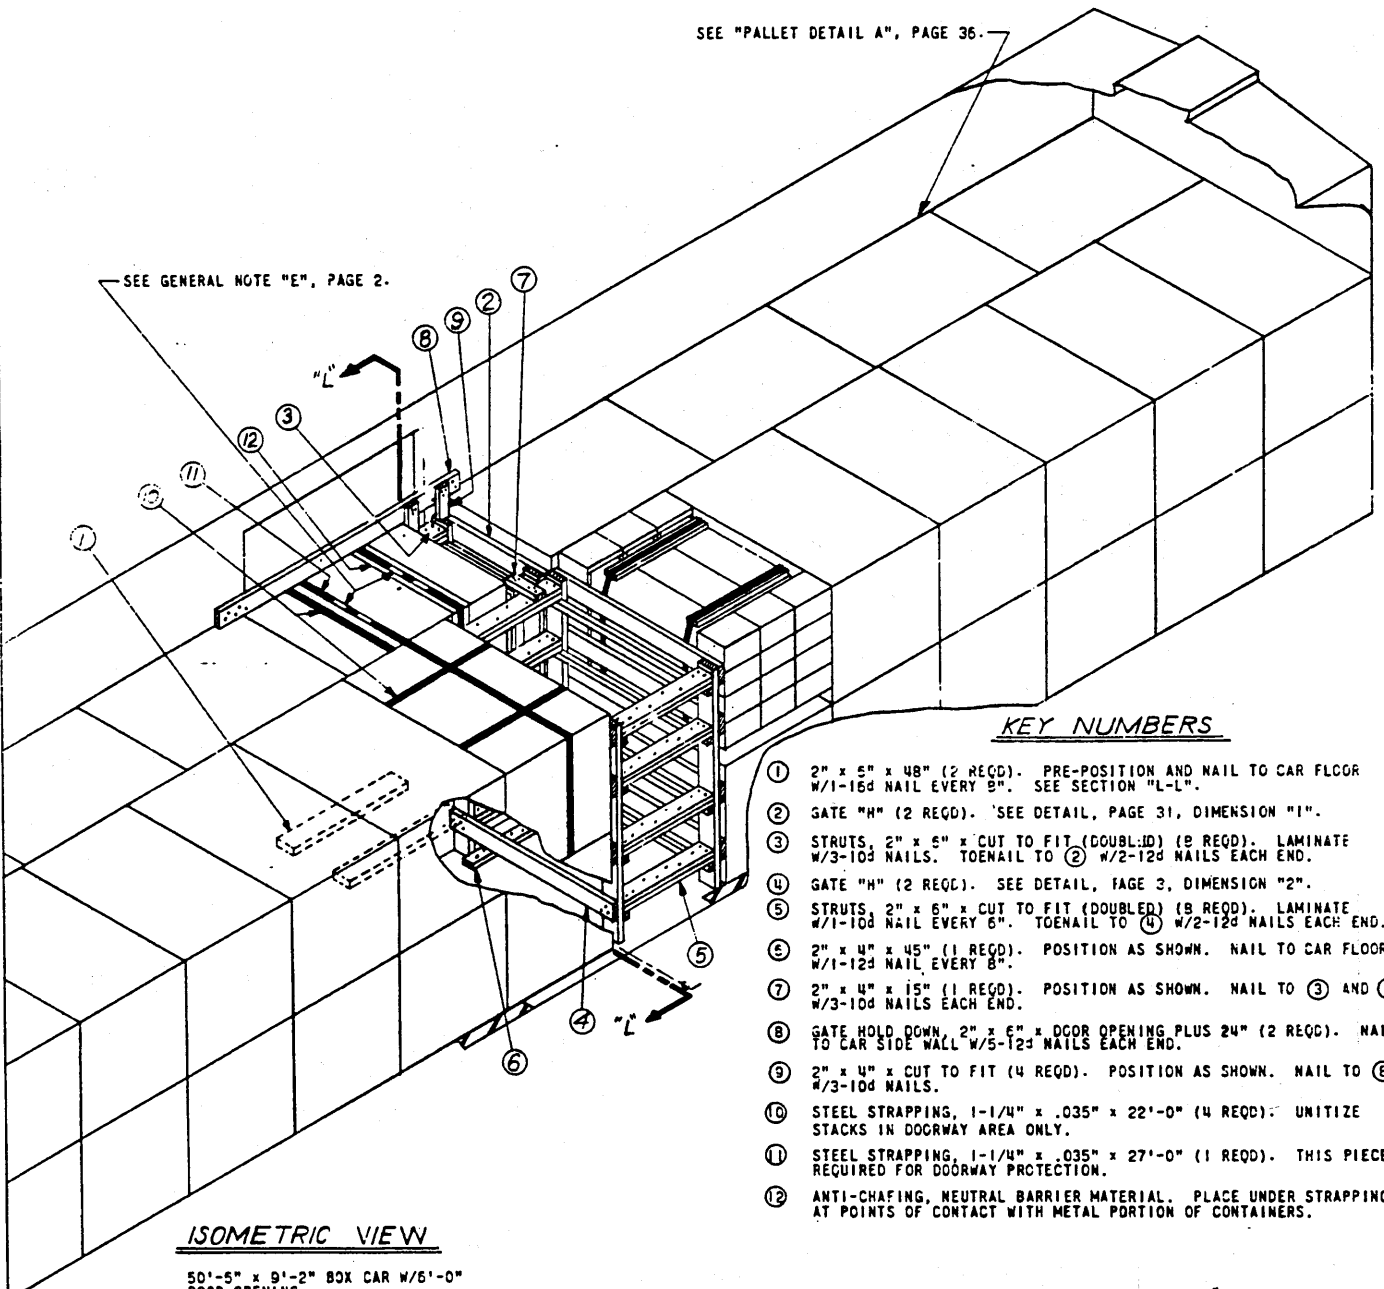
SEE "PALLET DETAIL A", PAGE 36.

SEE GENERAL NOTE "E", PAGE 2.

"L"

⑦ ⑨ ② ⑧ ③ ⑫ ⑪ ⑩ ①

⑤ ④ ⑥ "L"

KEY NUMBERS

① 2" x 6" x 48" (2 REQD). PRE-POSITION AND NAIL TO CAR FLOOR W/1-16d NAIL EVERY 8". SEE SECTION "L-L".

② GATE "H" (2 REQD). SEE DETAIL, PAGE 31, DIMENSION "1".

③ STRUTS, 2" x 6" x CUT TO FIT (DOUBLED) (8 REQD). LAMINATE W/3-10d NAILS. TOENAIL TO ② W/2-12d NAILS EACH END.

④ GATE "H" (2 REQD). SEE DETAIL, PAGE 3, DIMENSION "2".

⑤ STRUTS, 2" x 6" x CUT TO FIT (DOUBLED) (8 REQD). LAMINATE W/1-10d NAIL EVERY 6". TOENAIL TO ④ W/2-12d NAILS EACH END.

⑥ 2" x 4" x 45" (1 REQD). POSITION AS SHOWN. NAIL TO CAR FLOOR W/1-12d NAIL EVERY 8".

⑦ 2" x 4" x 15" (1 REQD). POSITION AS SHOWN. NAIL TO ③ AND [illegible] W/3-10d NAILS EACH END.

⑧ GATE HOLD DOWN, 2" x 6" x DOOR OPENING PLUS 24" (2 REQD). NAI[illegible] TO CAR SIDE WALL W/5-12d NAILS EACH END.

⑨ 2" x 4" x CUT TO FIT (4 REQD). POSITION AS SHOWN. NAIL TO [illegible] W/3-10d NAILS.

⑩ STEEL STRAPPING, 1-1/4" x .035" x 22'-0" (4 REQD). UNITIZE STACKS IN DOORWAY AREA ONLY.

⑪ STEEL STRAPPING, 1-1/4" x .035" x 27'-0" (1 REQD). THIS PIECE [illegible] REQUIRED FOR DOORWAY PROTECTION.

⑫ ANTI-CHAFING, NEUTRAL BARRIER MATERIAL. PLACE UNDER STRAPPIN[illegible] AT POINTS OF CONTACT WITH METAL PORTION OF CONTAINERS.

ISOMETRIC VIEW

50'-5" x 9'-2" BOX CAR W/6'-0" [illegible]